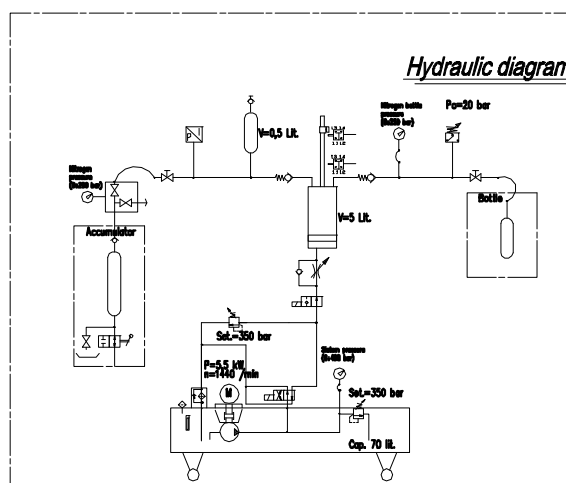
Hydraulic diagran

V=0,5 Lit.

Nitrogen bottle pressure (0÷250 bar)

Po=20 bar

Nitrogen pressure (0÷250 bar)

Accumulator

V=5 Lit.

Bottle

Set.=350 bar

P=5,5 kW
n=1440 /min

M

System pressure (0÷400 bar)

Set.=350 bar

Cap. 70 lit.